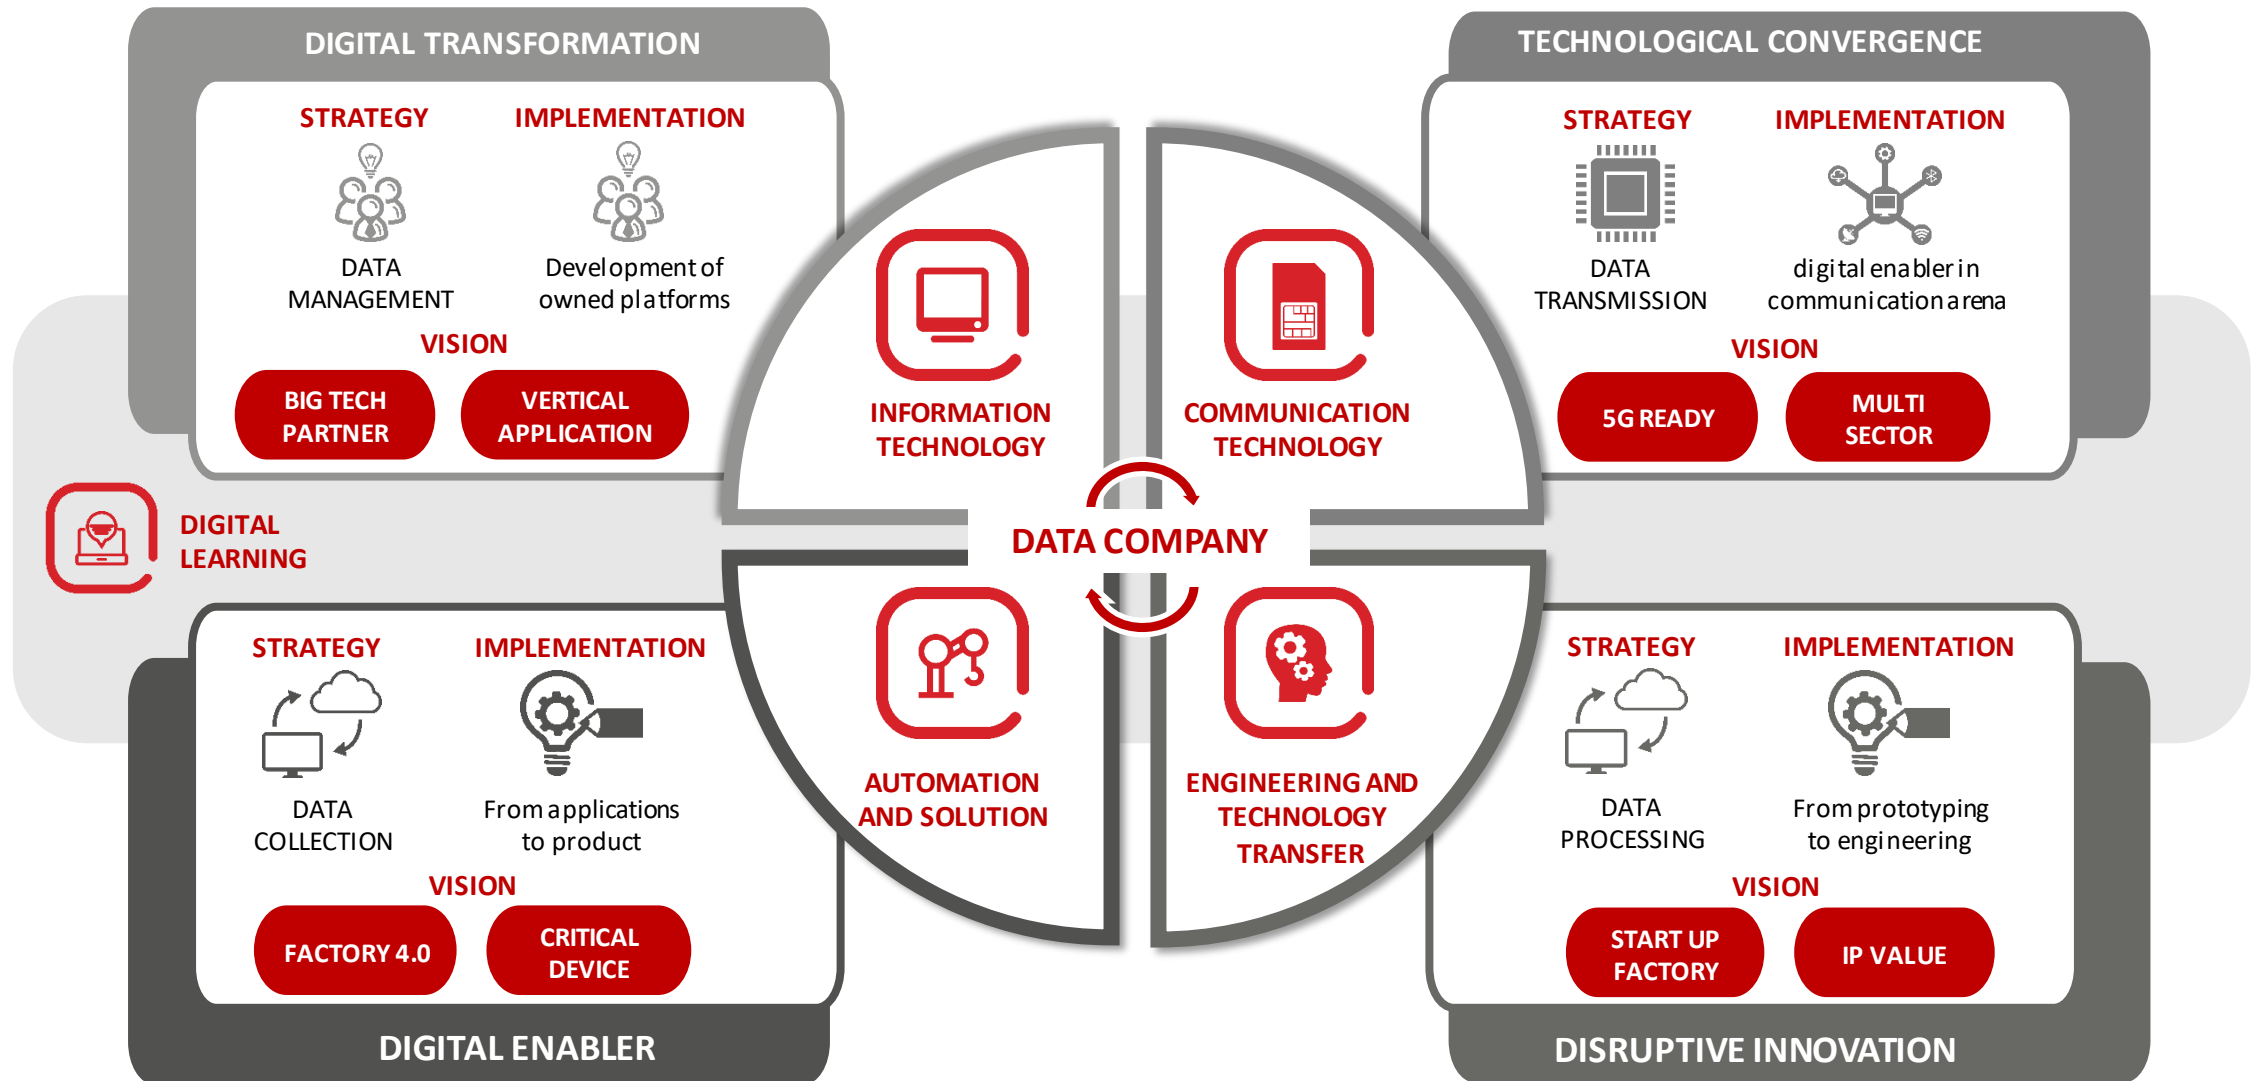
DIGITAL TRANSFORMATION

STRATEGY

DATA MANAGEMENT

IMPLEMENTATION

Development of owned platforms

VISION

BIG TECH PARTNER

VERTICAL APPLICATION

TECHNOLOGICAL CONVERGENCE

STRATEGY

DATA TRANSMISSION

IMPLEMENTATION

digital enabler in communication arena

VISION

5G READY

MULTI SECTOR

INFORMATION TECHNOLOGY

COMMUNICATION TECHNOLOGY

DATA COMPANY

AUTOMATION AND SOLUTION

ENGINEERING AND TECHNOLOGY TRANSFER

DIGITAL LEARNING

STRATEGY

DATA COLLECTION

IMPLEMENTATION

From applications to product

VISION

FACTORY 4.0

CRITICAL DEVICE

DIGITAL ENABLER

STRATEGY

DATA PROCESSING

IMPLEMENTATION

From prototyping to engineering

VISION

START UP FACTORY

IP VALUE

DISRUPTIVE INNOVATION